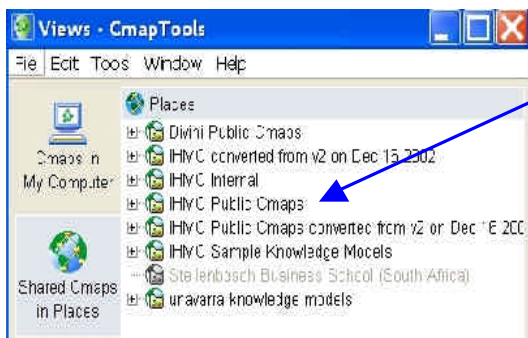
Views - CmapTools

File Edit Tools Window Help

Cmaps in My Computer

Shared Cmaps in Places

Places

Divini Public Cmaps

IHMC converted from v2 on Dec 15 2002

IHMC Internal

IHMC Public Cmaps

IHMC Public Cmaps converted from v2 on Dec 16 200

IHMC Sample Knowledge Models

Stellenbosch Business School (South Africa)

uravarra knowledge models